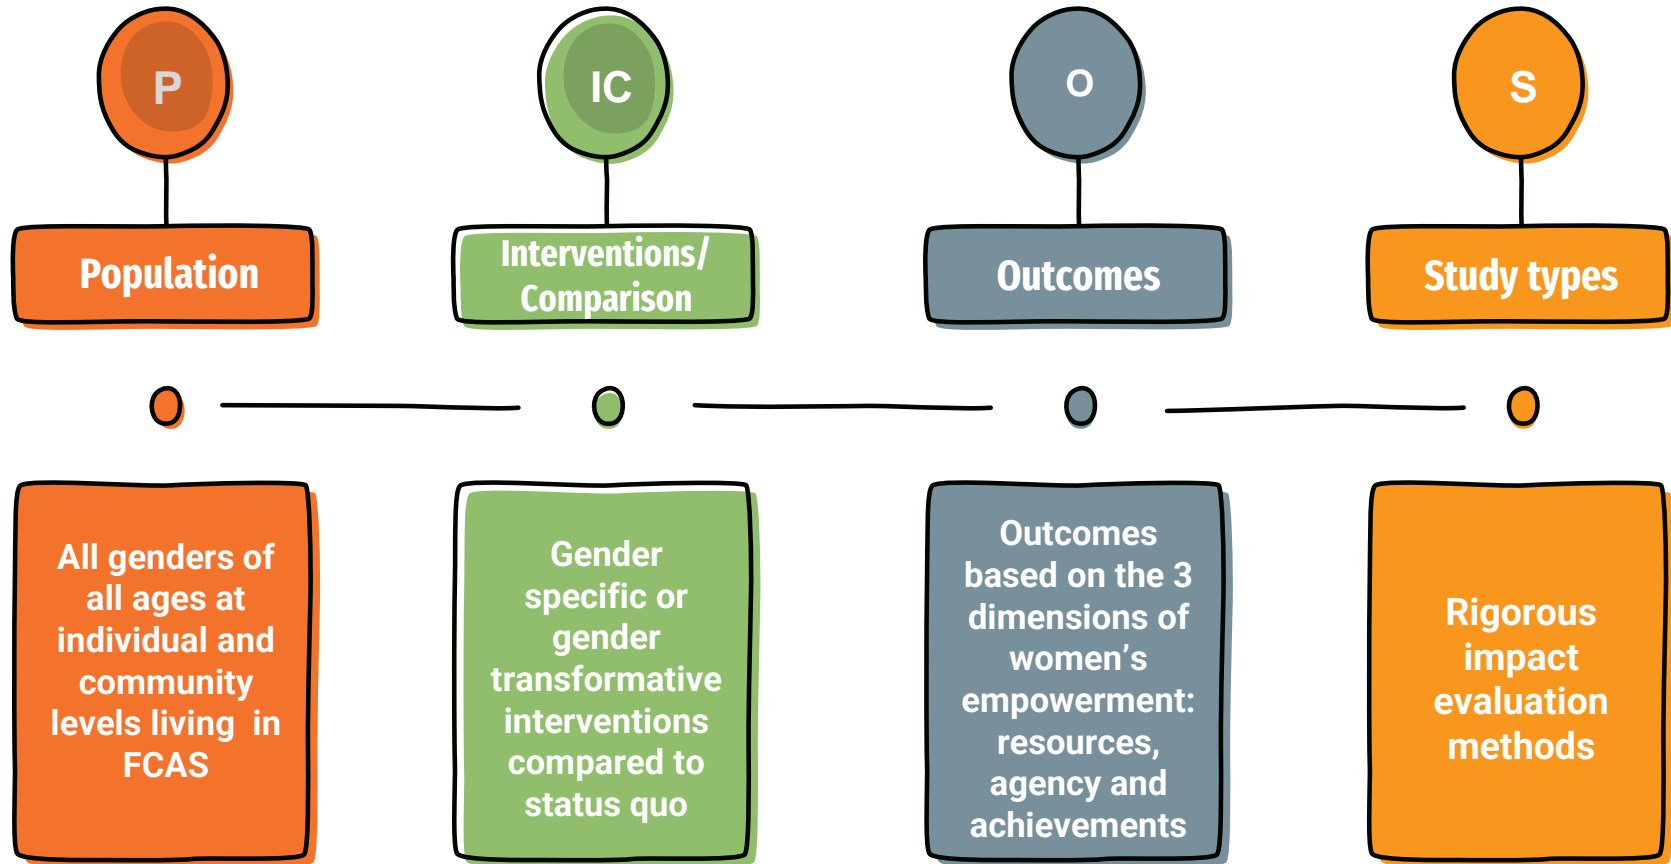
P

IC

O

S

Population

Interventions/ Comparison

Outcomes

Study types

All genders of all ages at individual and community levels living in FCAS

Gender specific or gender transformative interventions compared to status quo

Outcomes based on the 3 dimensions of women’s empowerment: resources, agency and achievements

Rigorous impact evaluation methods